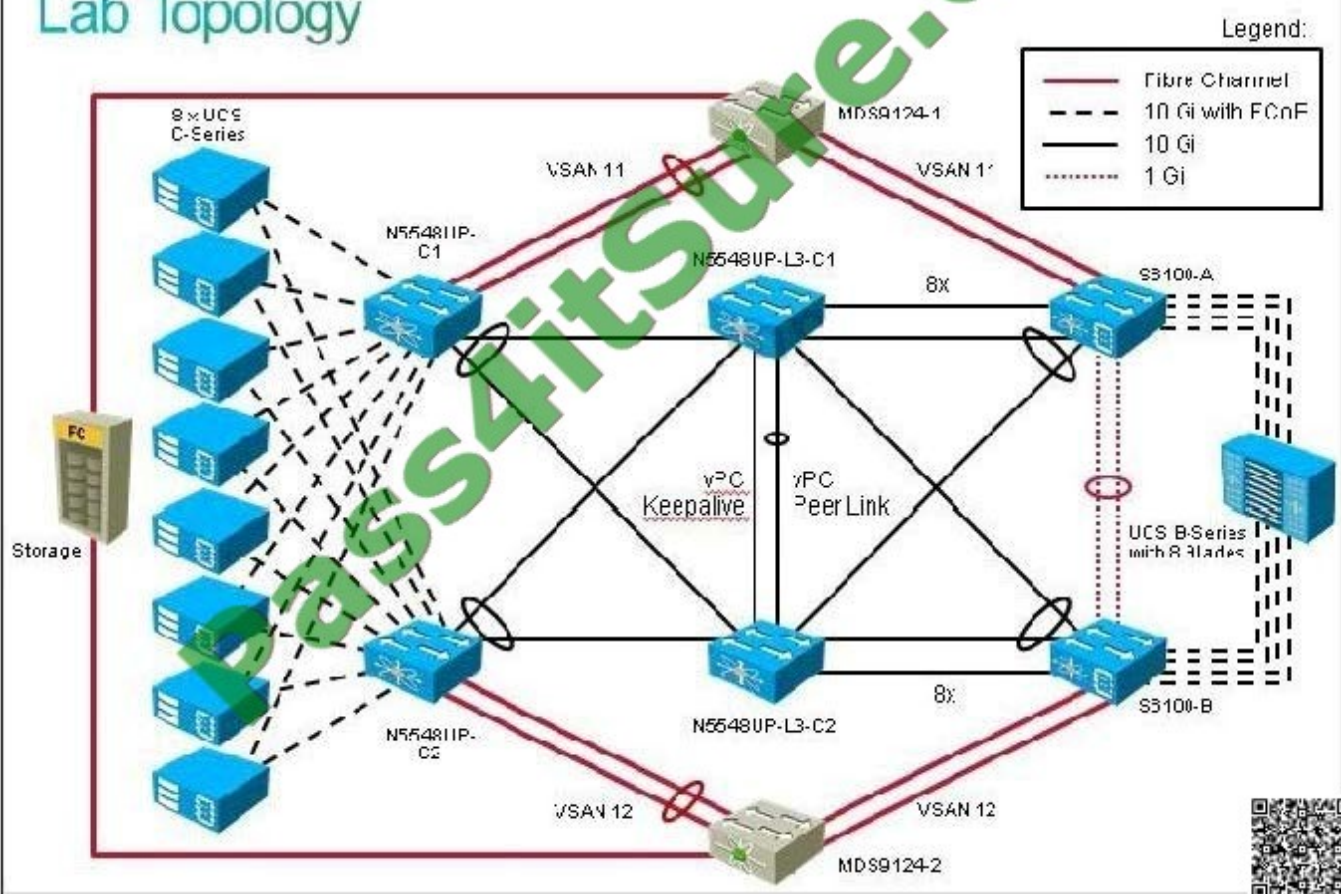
Lab Topology

Legend:
Fibre Channel
10 Gi with FCoE
10 Gi
1 Gi

8 x UCS C-Series

MDS9124-1

VSAN 11

VSAN 11

N5548UP-C1

N5548UP-L3-C1

8X

S3100-A

FC

Storage

vPC Keepalive

vPC Peer Link

UCS B-Series with 8 Blades

N5548UP-C2

N5548UP-L3-C2

8X

S3100-B

VSAN 12

VSAN 12

MDS9124-2

Pass4itSure.c